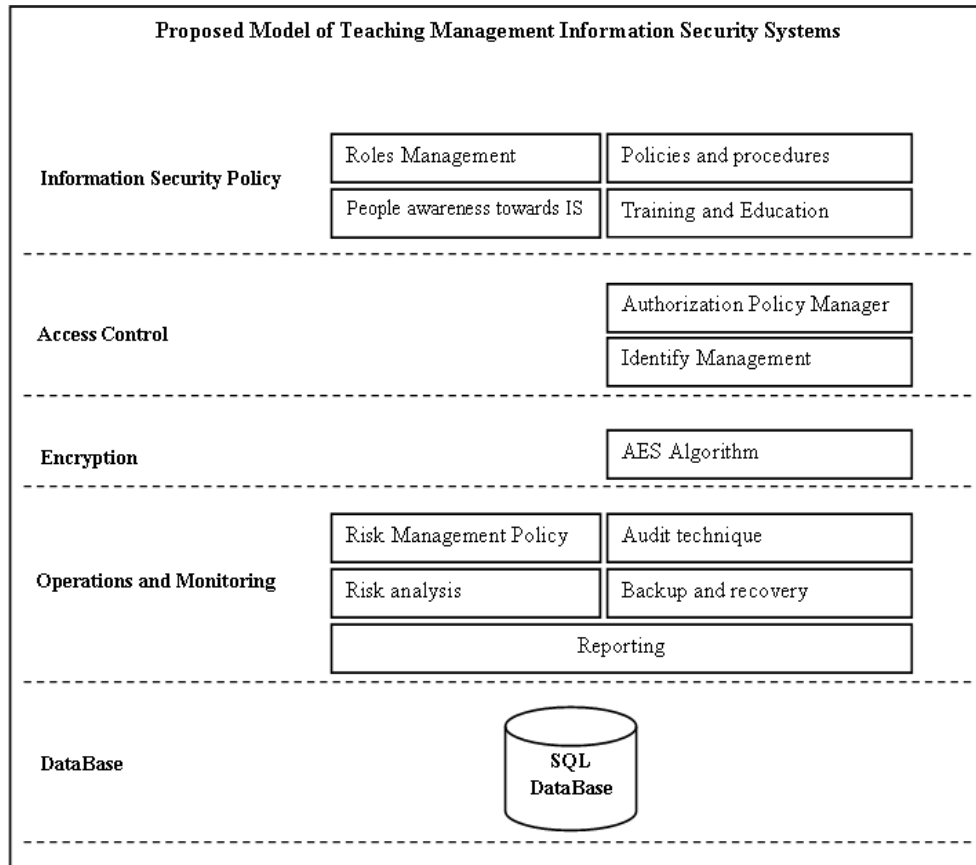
Proposed Model of Teaching Management Information Security Systems

Information Security Policy

Roles Management

Policies and procedures

People awareness towards IS

Training and Education

Access Control

Authorization Policy Manager

Identify Management

Encryption

AES Algorithm

Operations and Monitoring

Risk Management Policy

Audit technique

Risk analysis

Backup and recovery

Reporting

DataBase

SQL DataBase